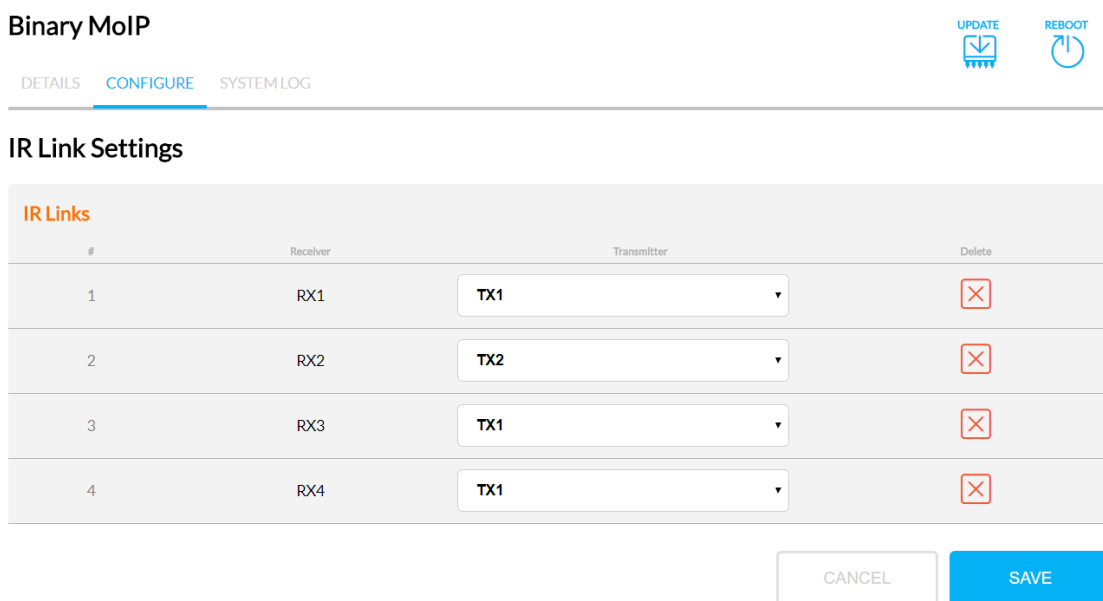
Binary MoIP

UPDATE REBOOT

DETAILS CONFIGURE SYSTEM LOG

IR Link Settings

IR Links

| # | Receiver | Transmitter | Delete |
|---|---|---|---|
| 1 | RX1 | TX1 | |
| 2 | RX2 | TX2 | |
| 3 | RX3 | TX1 | |
| 4 | RX4 | TX1 | |

CANCEL SAVE